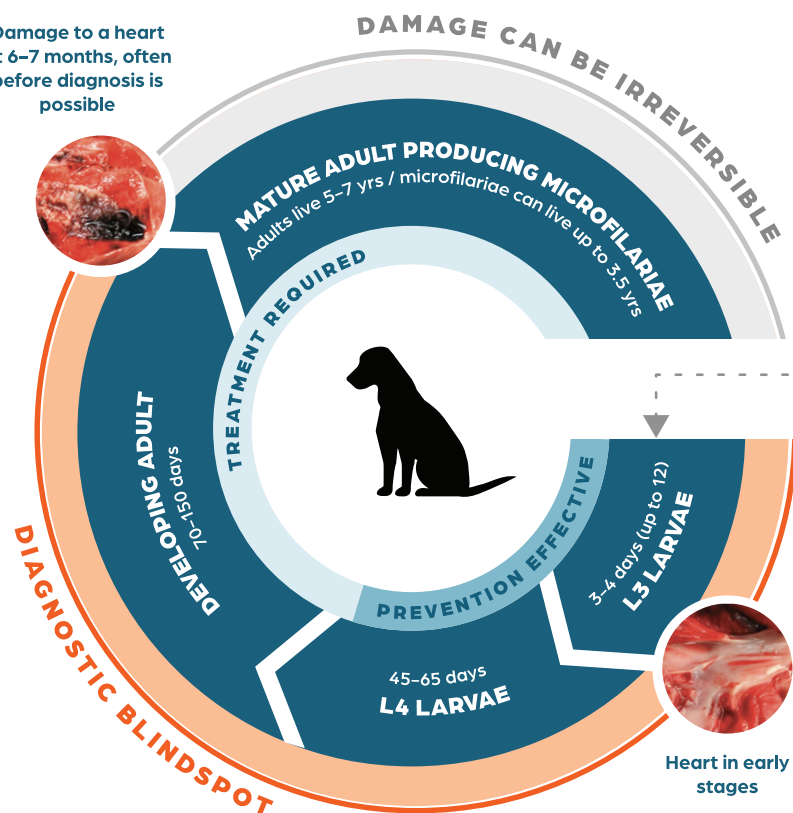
Damage to a heart
: 6–7 months, often
before diagnosis is
possible

DAMAGE CAN BE IRREVERSIBLE

MATURE ADULT PRODUCING MICROFILARIAE
Adults live 5–7 yrs / microfilariae can live up to 3.5 yrs

TREATMENT REQUIRED

DEVELOPING ADULT
70–150 days

PREVENTION EFFECTIVE

3–4 days (up to 12)
L3 LARVAE

45–65 days
L4 LARVAE

DIAGNOSTIC BLINDSPOT

Heart in early stages